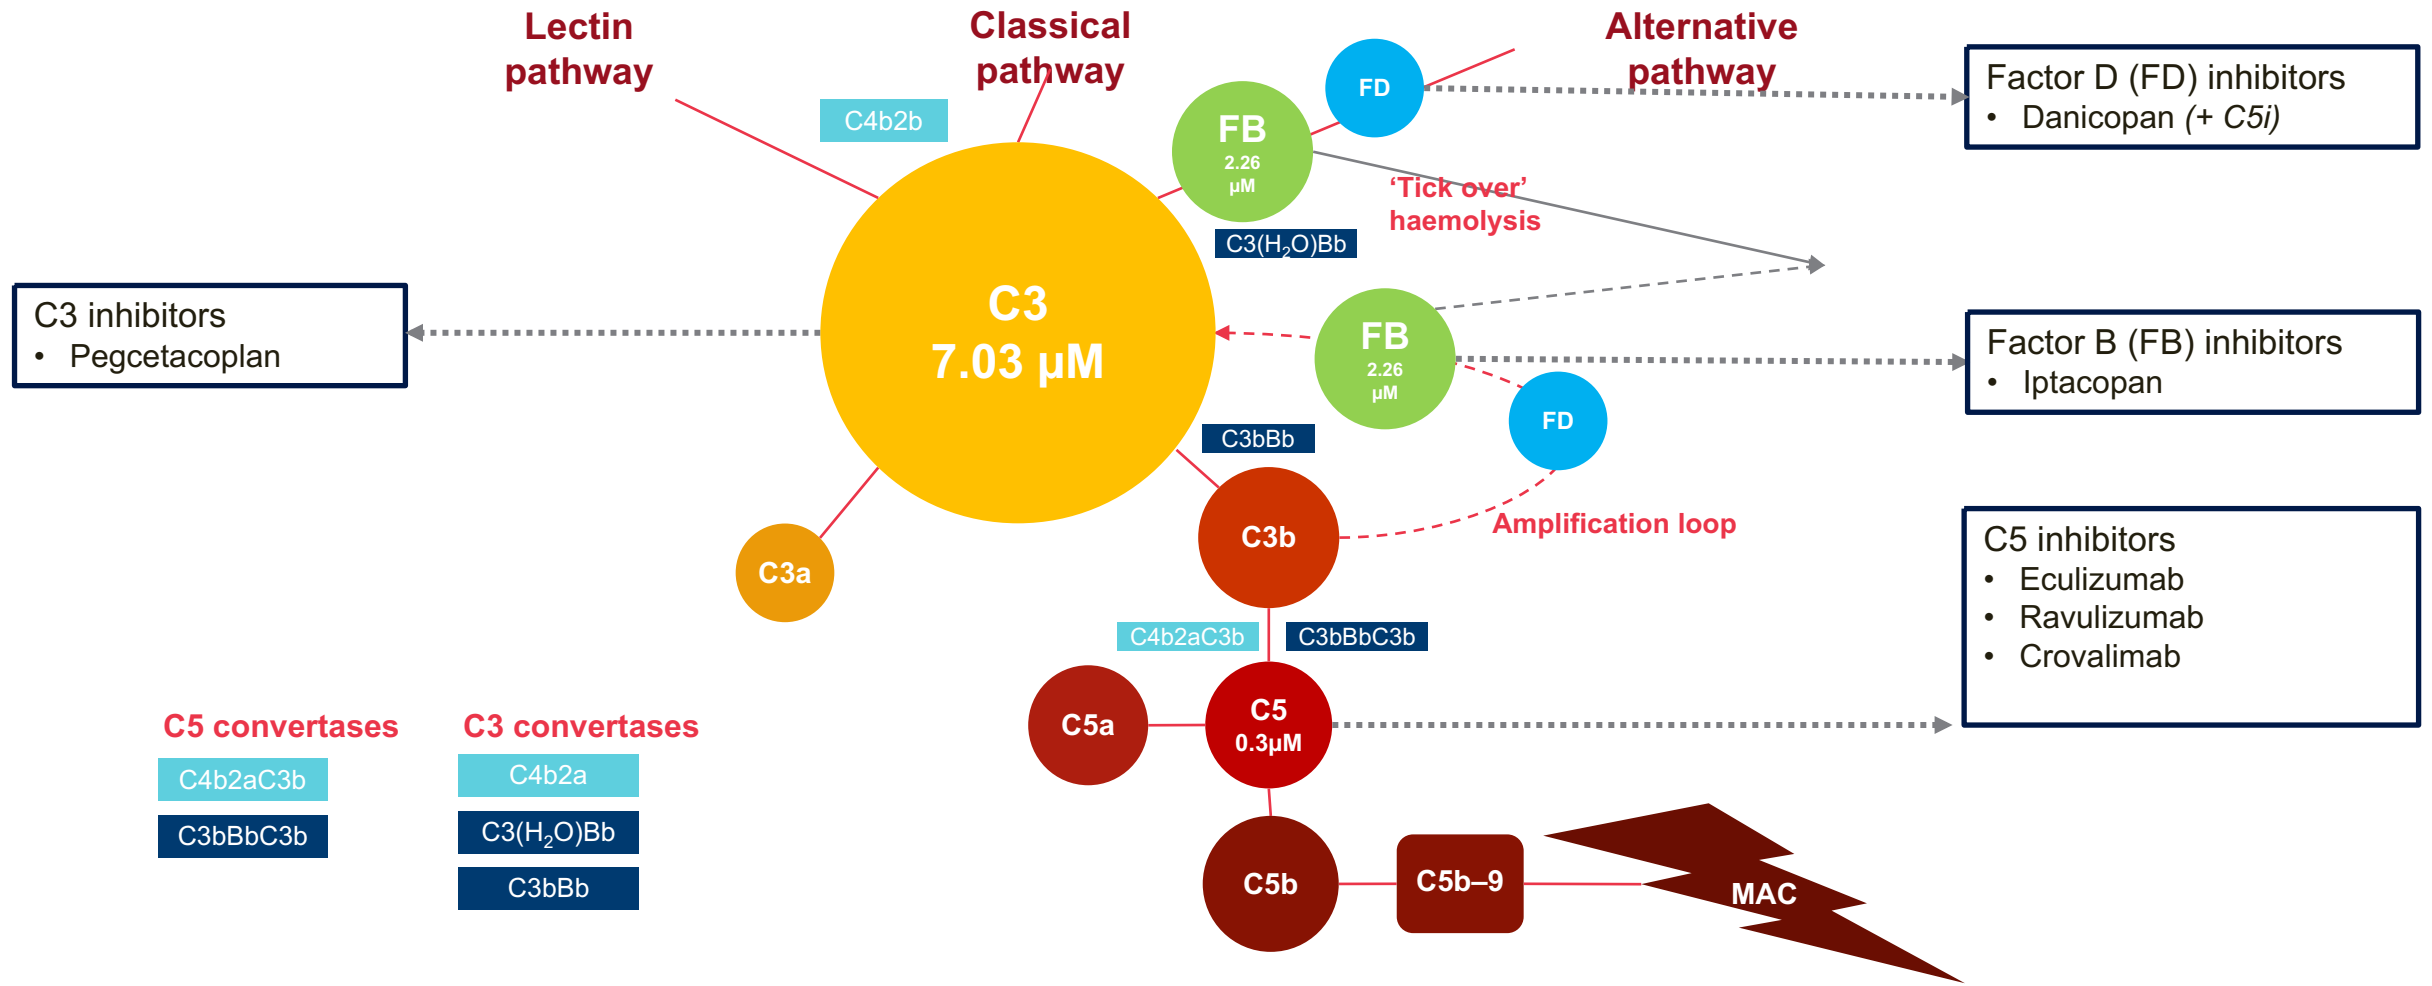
Lectin pathway

Classical pathway

Alternative pathway

C4b2b

FD

FB
2.26 μM

Factor D (FD) inhibitors
• Danicopan (+ C5i)

'Tick over' haemolysis

$C3(H_2O)Bb$

C3 inhibitors
• Pegcetacoplan

C3
7.03 μM

FB
2.26 μM

Factor B (FB) inhibitors
• Iptacopan

FD

C3bBb

C3b

Amplification loop

C3a

C5 inhibitors
• Eculizumab
• Ravulizumab
• Crovalimab

C4b2aC3b

C3bBbC3b

C5a

C5
0.3μM

C5 convertases
C4b2aC3b
C3bBbC3b

C3 convertases
C4b2a
$C3(H_2O)Bb$
C3bBb

C5b

C5b–9

MAC